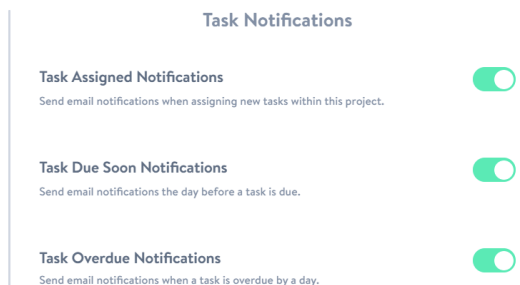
Task Notifications

Task Assigned Notifications

Send email notifications when assigning new tasks within this project.

Task Due Soon Notifications

Send email notifications the day before a task is due.

Task Overdue Notifications

Send email notifications when a task is overdue by a day.